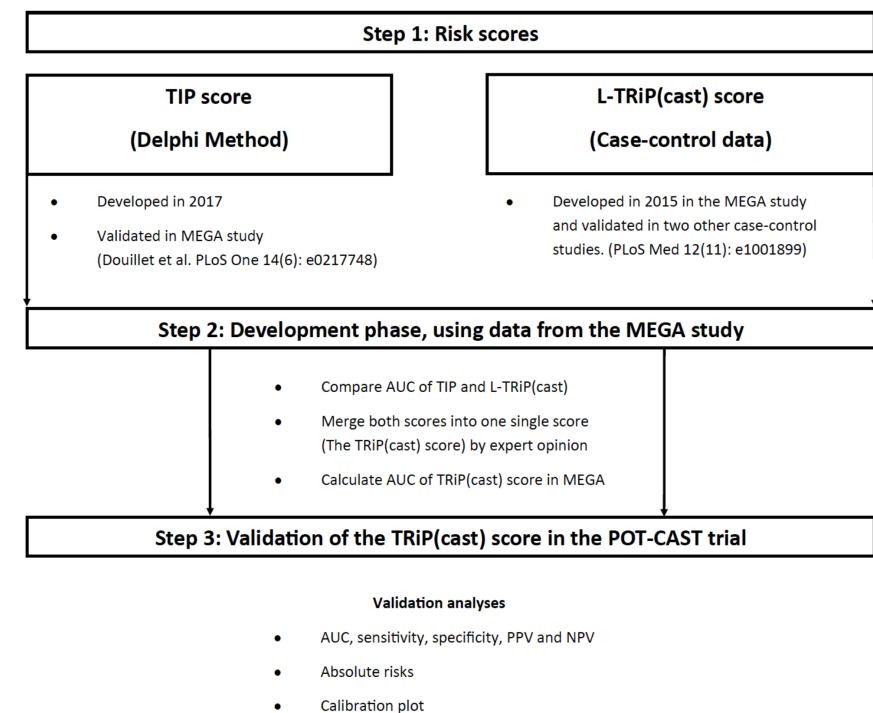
Step 1: Risk scores

TIP score

(Delphi Method)

- Developed in 2017
- Validated in MEGA study (Douillet et al. PLoS One 14(6): e0217748)

L-TRiP(cast) score

(Case-control data)

- Developed in 2015 in the MEGA study and validated in two other case-control studies. (PLoS Med 12(11): e1001899)

Step 2: Development phase, using data from the MEGA study

- Compare AUC of TIP and L-TRiP(cast)
- Merge both scores into one single score (The TRiP(cast) score) by expert opinion
- Calculate AUC of TRiP(cast) score in MEGA

Step 3: Validation of the TRiP(cast) score in the POT-CAST trial

Validation analyses

- AUC, sensitivity, specificity, PPV and NPV
- Absolute risks
- Calibration plot